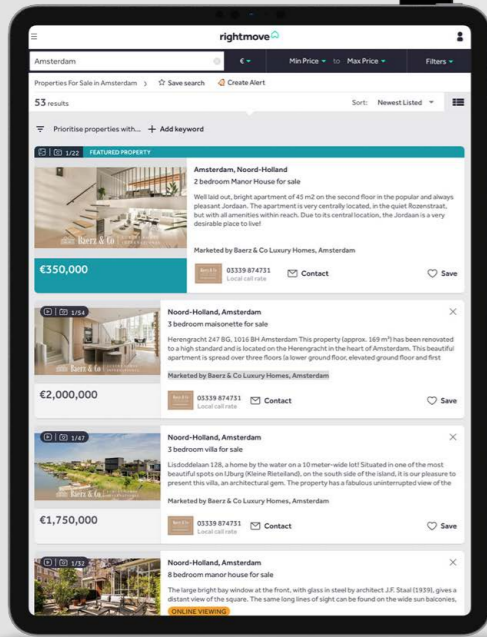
rightmove

Amsterdam

€

Min Price to Max Price

Filters

Properties For Sale in Amsterdam > Save search Create Alert

53 results

Sort: Newest Listed

Prioritise properties with... + Add keyword

1/22 FEATURED PROPERTY

Amsterdam, Noord-Holland

2 bedroom Manor House for sale

Well laid out, bright apartment of 45 m2 on the second floor in the popular and always pleasant Jordaan. The apartment is very centrally located, in the quiet Rozenstraat, but with all amenities within reach. Due to its central location, the Jordaan is a very desirable place to live!

Marketed by Baerz & Co Luxury Homes, Amsterdam

€350,000

03339 874731 Local call rate

Contact

Save

1/54

Noord-Holland, Amsterdam

3 bedroom maisonette for sale

Herengracht 247 BG, 1016 BH Amsterdam This property (approx. 169 m²) has been renovated to a high standard and is located on the Herengracht in the heart of Amsterdam. This beautiful apartment is spread over three floors (a lower ground floor, elevated ground floor and first

Marketed by Baerz & Co Luxury Homes, Amsterdam

€2,000,000

03339 874731 Local call rate

Contact

Save

1/47

Noord-Holland, Amsterdam

3 bedroom villa for sale

Lisdoddelaan 128, a home by the water on a 10 meter-wide lot! Situated in one of the most beautiful spots on IJburg (Kleine Rieteiland), on the south side of the island, it is our pleasure to present this villa, an architectural gem. The property has a fabulous uninterrupted view of the

Marketed by Baerz & Co Luxury Homes, Amsterdam

€1,750,000

03339 874731 Local call rate

Contact

Save

1/32

Noord-Holland, Amsterdam

8 bedroom manor house for sale

The large bright bay window at the front, with glass in steel by architect J.F. Staal (1939), gives a distant view of the square. The same long lines of sight can be found on the wide sun balconies,

ONLINE VIEWING